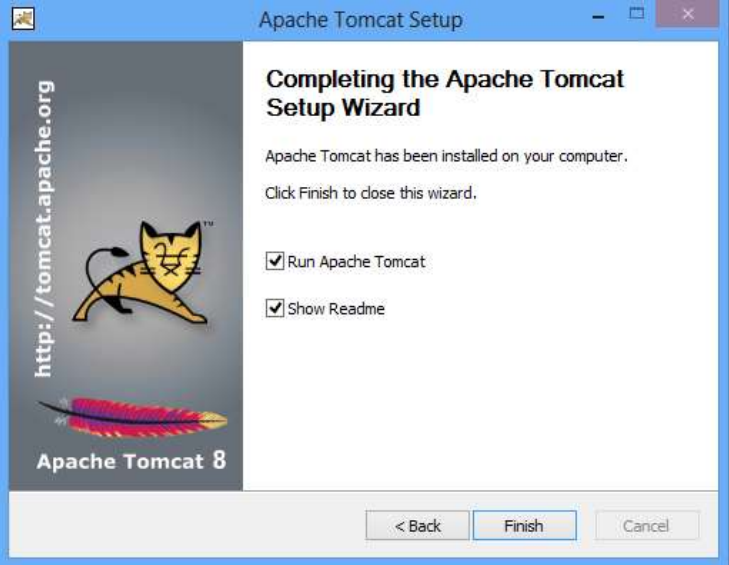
Apache Tomcat Setup

http://tomcat.apache.org

TM

Apache Tomcat 8

Completing the Apache Tomcat Setup Wizard

Apache Tomcat has been installed on your computer.

Click Finish to close this wizard.

Run Apache Tomcat

Show Readme

< Back

Finish

Cancel